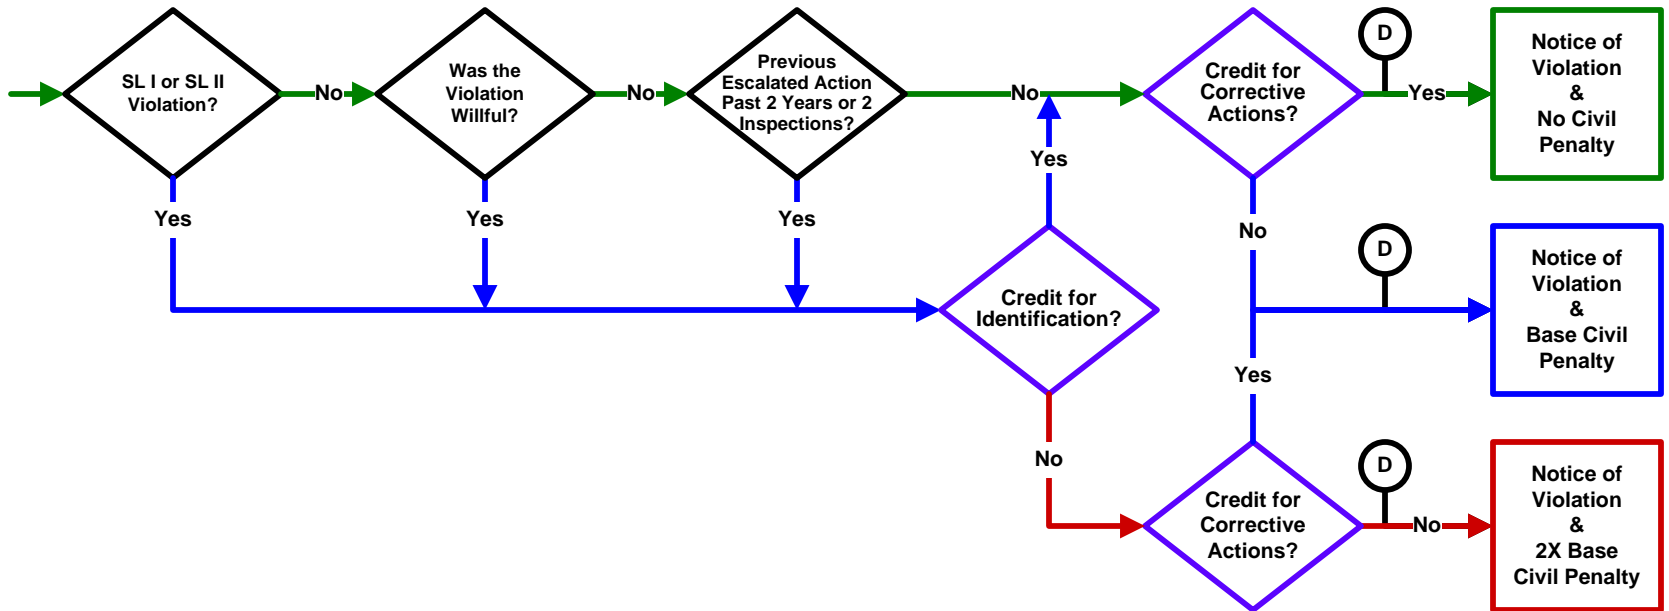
SL I or SL II Violation?

No

Was the Violation Willful?

No

Previous Escalated Action Past 2 Years or 2 Inspections?

No

Credit for Corrective Actions?

D

Yes

Notice of Violation & No Civil Penalty

Yes

Yes

Yes

Yes

No

D

Notice of Violation & Base Civil Penalty

Credit for Identification?

Yes

No

Credit for Corrective Actions?

D

No

Notice of Violation & 2X Base Civil Penalty